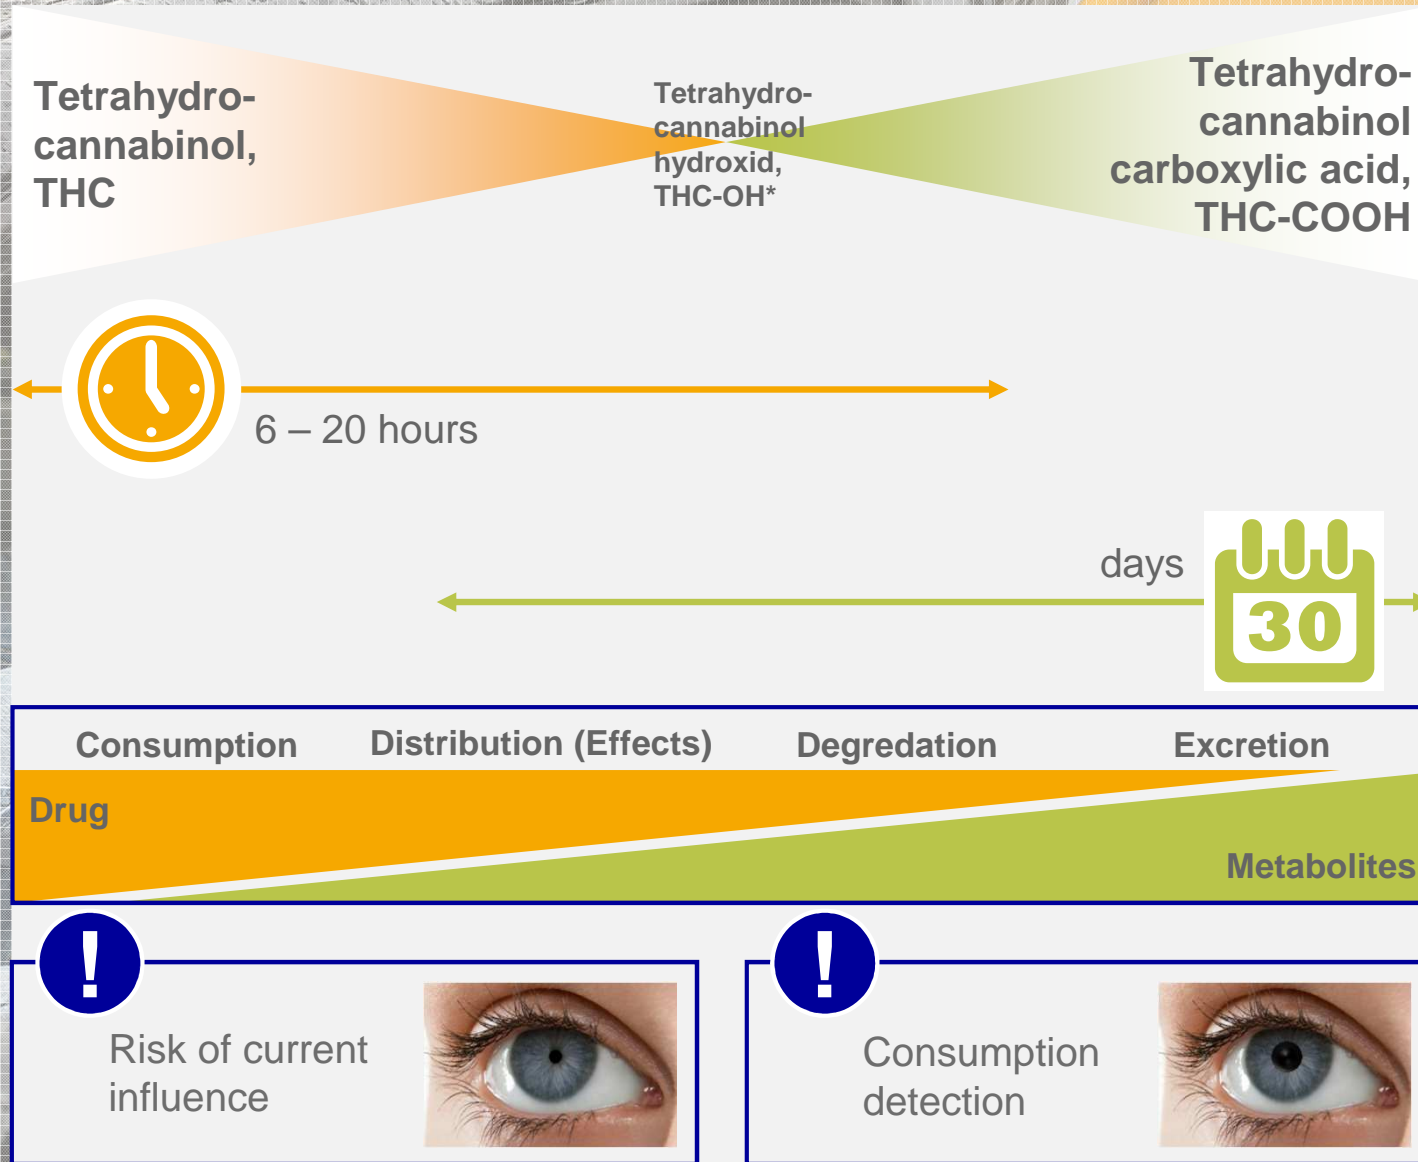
Tetrahydrocannabinol, THC

Tetrahydrocannabinol hydroxid, THC-OH*

Tetrahydrocannabinol carboxylic acid, THC-COOH

6 – 20 hours

days

30

Consumption

Distribution (Effects)

Degredation

Excretion

Drug

Metabolites

!

Risk of current influence

!

Consumption detection